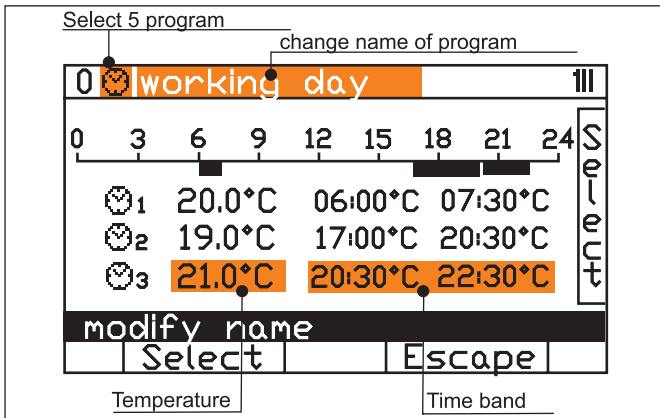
Select 5 program
change name of program
0 working day
0 3 6 9 12 15 18 21 24
Select
1 20.0°C 06:00°C 07:30°C
2 19.0°C 17:00°C 20:30°C
3 21.0°C 20:30°C 22:30°C
modify name
Select
Escape
Temperature
Time band